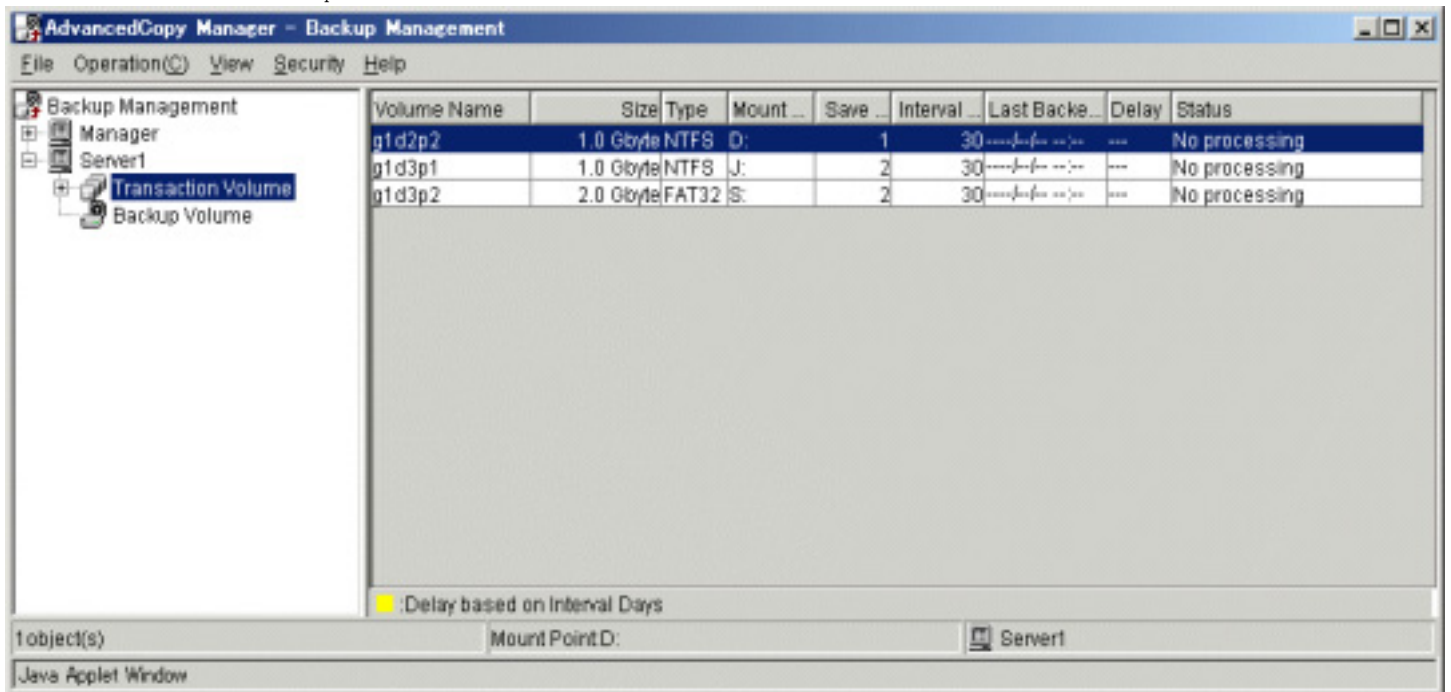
AdvancedCopy Manager - Backup Management

File Operation(C) View Security Help

Backup Management
Manager
Server1
Transaction Volume
Backup Volume

| Volume Name | Size | Type | Mount ... | Save ... | Interval ... | Last Backe... | Delay | Status |
|---|---|---|---|---|---|---|---|---|
| g1d2p2 | 1.0 Gbyte | NTFS | D: | 1 | 30 | ----/--/-- --:-- | --- | No processing |
| g1d3p1 | 1.0 Gbyte | NTFS | J: | 2 | 30 | ----/--/-- --:-- | --- | No processing |
| g1d3p2 | 2.0 Gbyte | FAT32 | S: | 2 | 30 | ----/--/-- --:-- | --- | No processing |

:Delay based on Interval Days

1object(s)
Mount Point D:
Server1

Java Applet Window